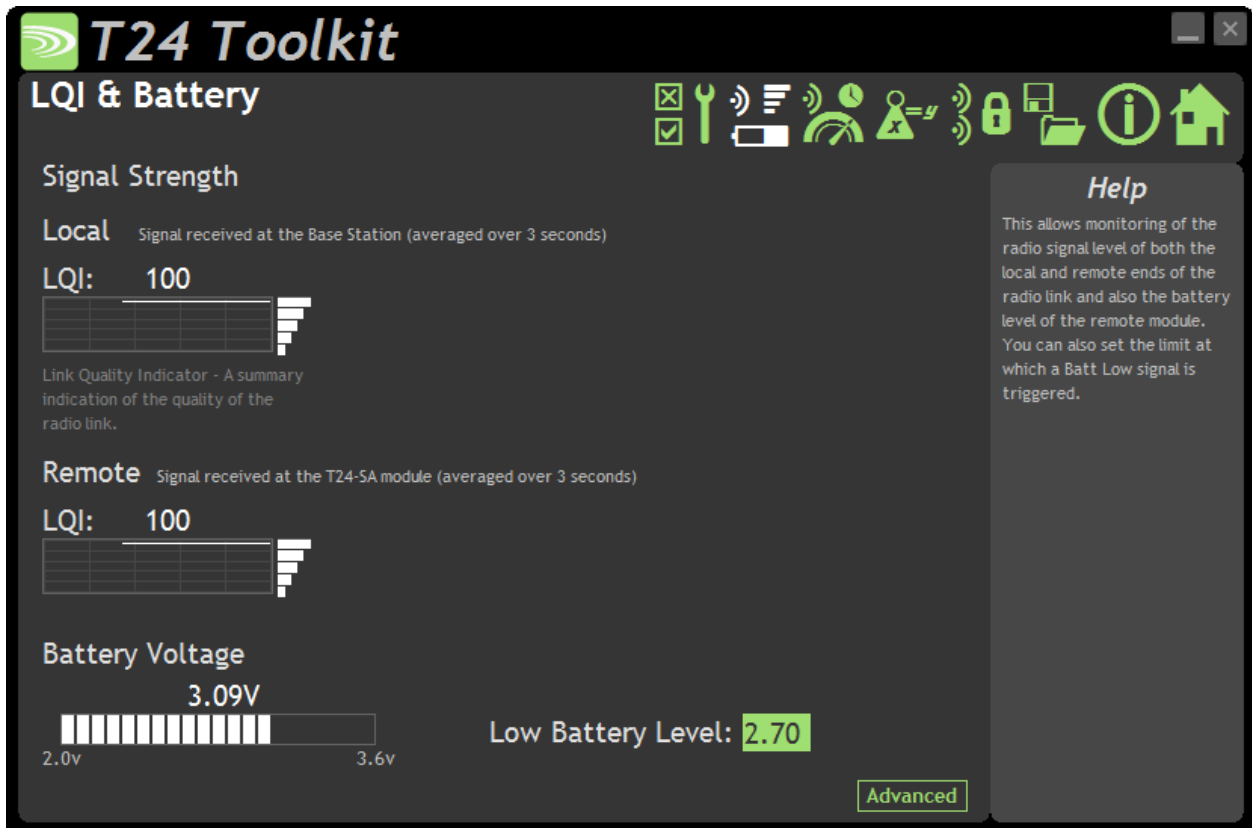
T24 Toolkit

LQI & Battery

Signal Strength

Local Signal received at the Base Station (averaged over 3 seconds)

LQI: 100

Link Quality Indicator - A summary indication of the quality of the radio link.

Remote Signal received at the T24-SA module (averaged over 3 seconds)

LQI: 100

Battery Voltage

3.09V

2.0v

3.6v

Low Battery Level: 2.70

Advanced

Help

This allows monitoring of the radio signal level of both the local and remote ends of the radio link and also the battery level of the remote module. You can also set the limit at which a Batt Low signal is triggered.